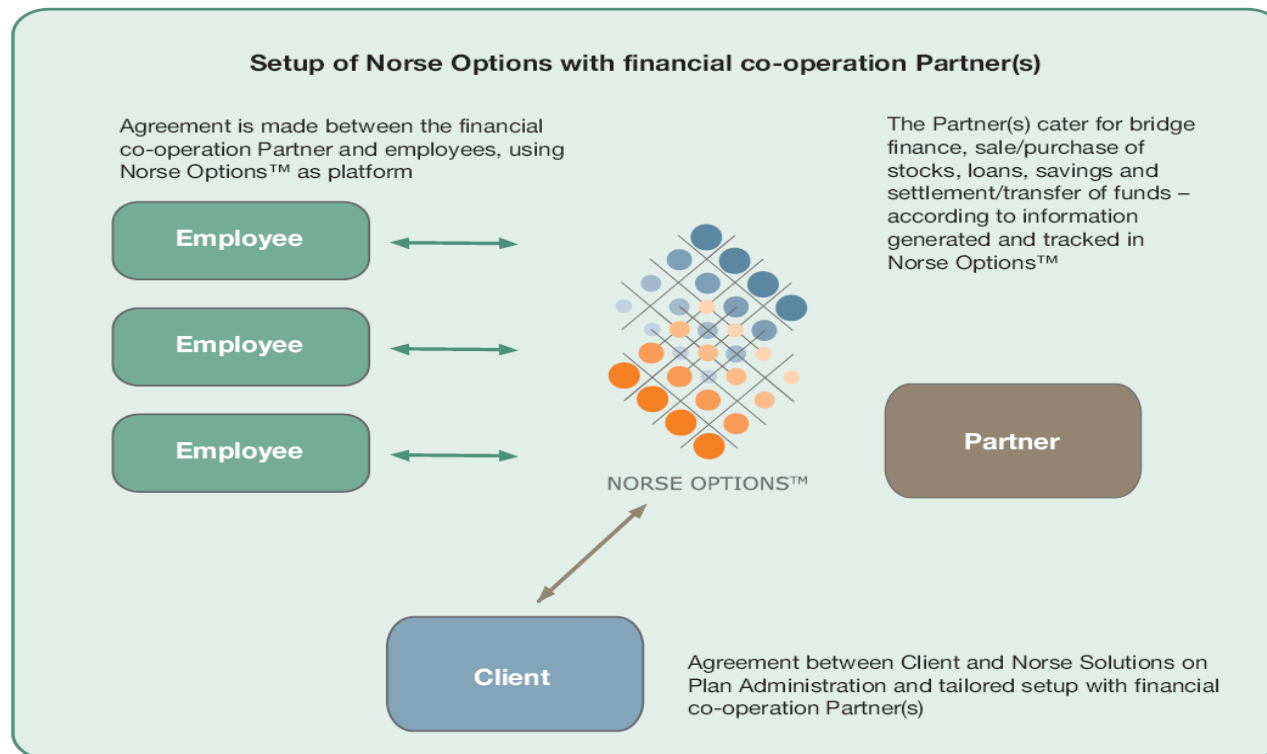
Setup of Norse Options with financial co-operation Partner(s)

Agreement is made between the financial co-operation Partner and employees, using Norse Options™ as platform

The Partner(s) cater for bridge finance, sale/purchase of stocks, loans, savings and settlement/transfer of funds – according to information generated and tracked in Norse Options™

Employee

Employee

Employee

NORSE OPTIONS™

Partner

Client

Agreement between Client and Norse Solutions on Plan Administration and tailored setup with financial co-operation Partner(s)